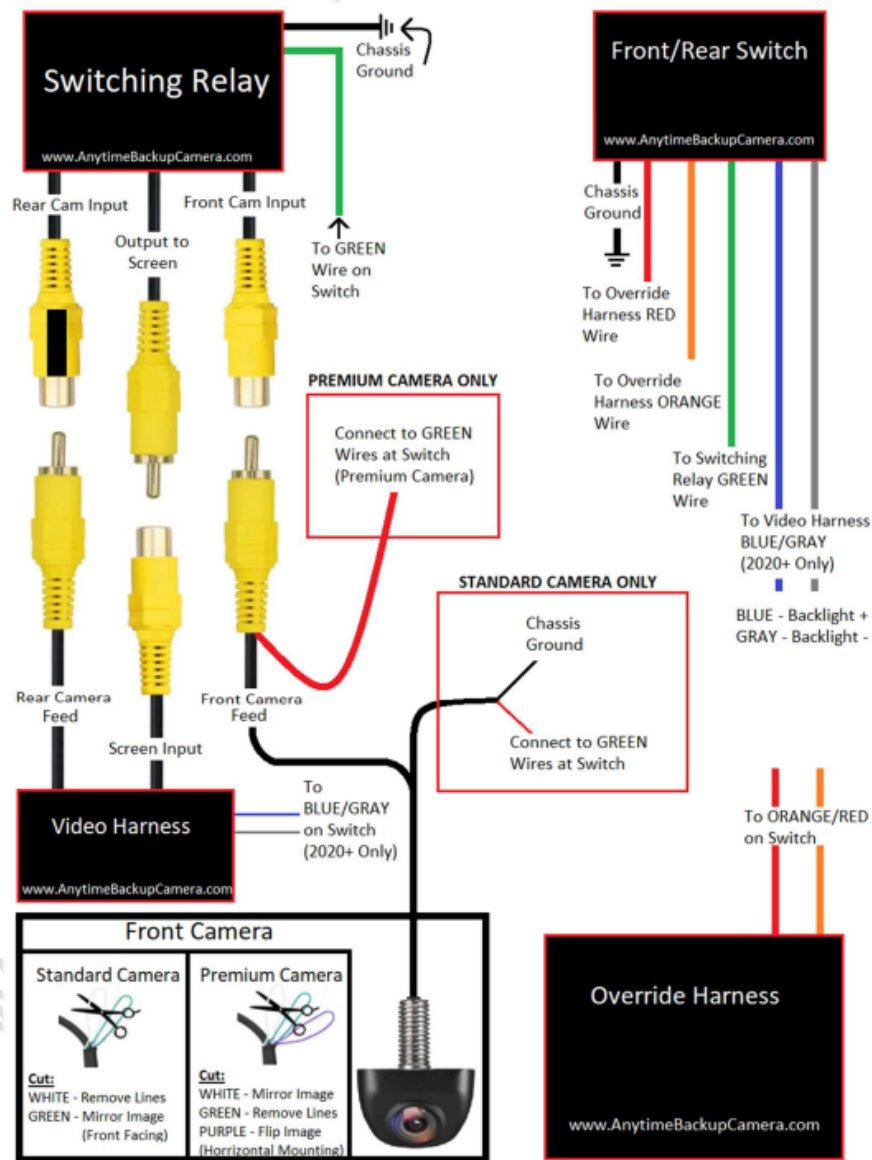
Switching Relay
www.AnytimeBackupCamera.com

Chassis Ground

To GREEN Wire on Switch

Rear Cam Input
Output to Screen
Front Cam Input

Front/Rear Switch
www.AnytimeBackupCamera.com

Chassis Ground

To Override Harness RED Wire

To Override Harness ORANGE Wire

To Switching Relay GREEN Wire

To Video Harness BLUE/GRAY (2020+ Only)

BLUE - Backlight +
GRAY - Backlight -

PREMIUM CAMERA ONLY
Connect to GREEN Wires at Switch (Premium Camera)

STANDARD CAMERA ONLY
Chassis Ground
Connect to GREEN Wires at Switch

Rear Camera Feed
Screen Input
Front Camera Feed

Video Harness
www.AnytimeBackupCamera.com

To BLUE/GRAY on Switch (2020+ Only)

To ORANGE/RED on Switch

Front Camera

Standard Camera
Cut:
WHITE - Remove Lines
GREEN - Mirror Image (Front Facing)

Premium Camera
Cut:
WHITE - Mirror Image
GREEN - Remove Lines
PURPLE - Flip Image (Horrizontal Mounting)

Override Harness
www.AnytimeBackupCamera.com